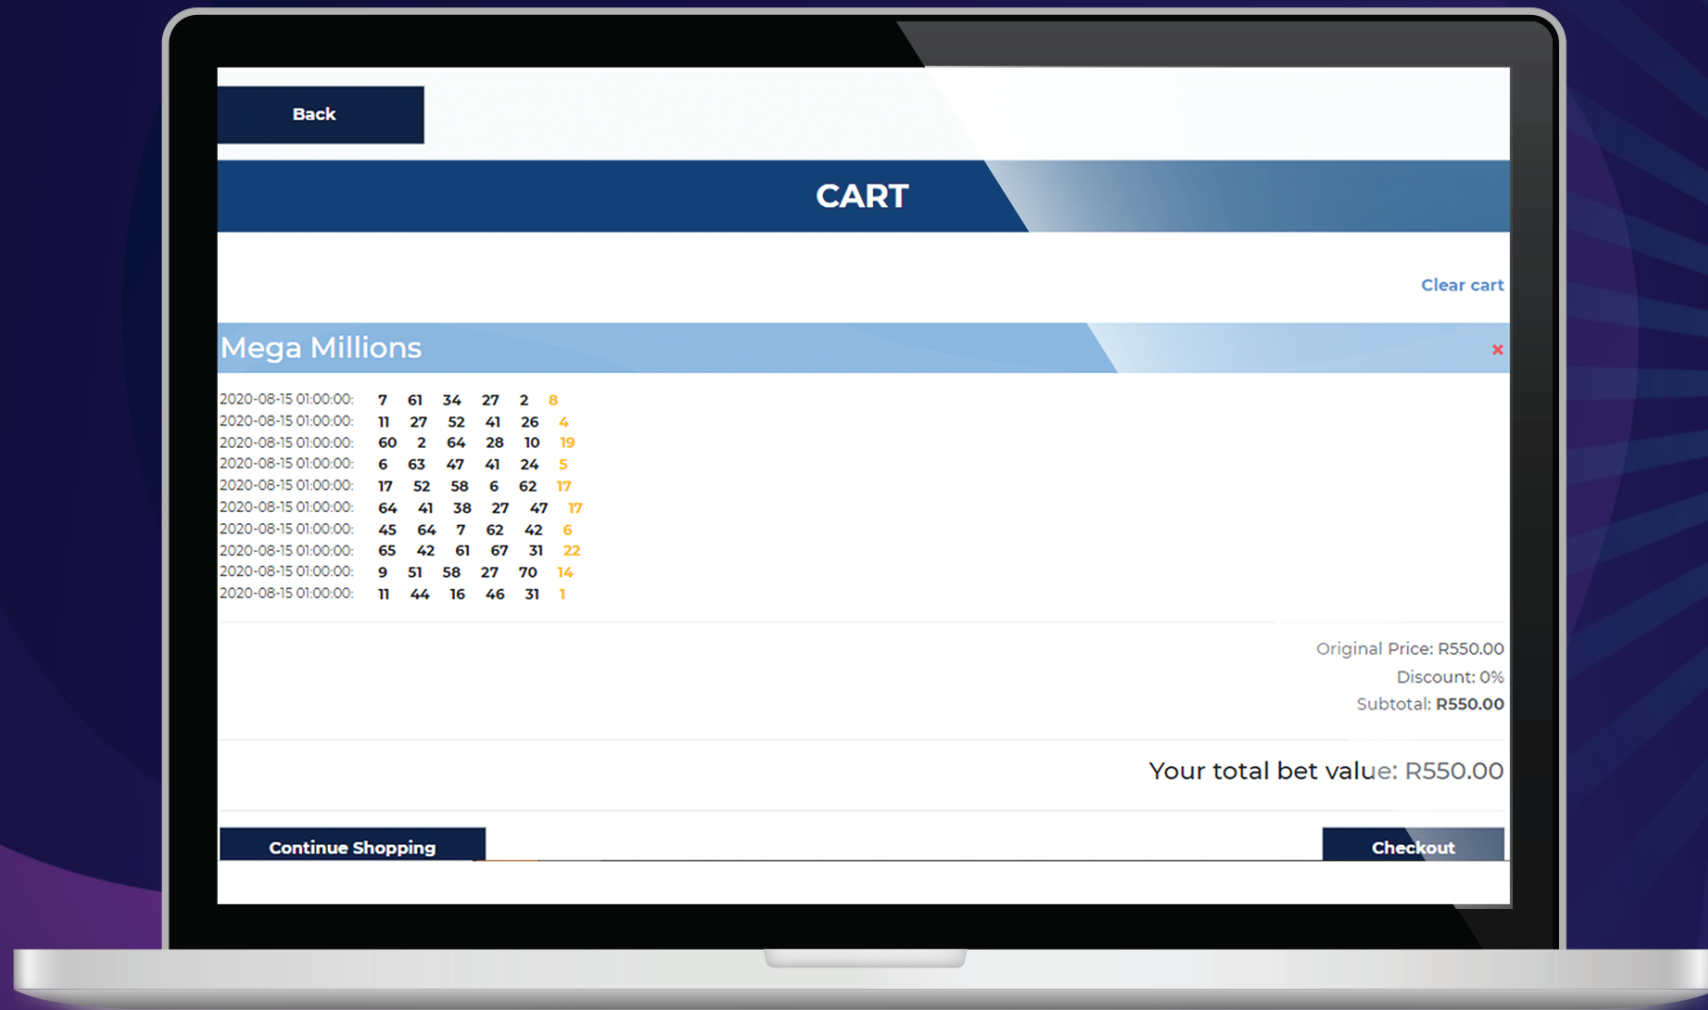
Back

CART

Clear cart

Mega Millions

×

2020-08-15 01:00:00: 7 61 34 27 2 8
2020-08-15 01:00:00: 11 27 52 41 26 4
2020-08-15 01:00:00: 60 2 64 28 10 19
2020-08-15 01:00:00: 6 63 47 41 24 5
2020-08-15 01:00:00: 17 52 58 6 62 17
2020-08-15 01:00:00: 64 41 38 27 47 17
2020-08-15 01:00:00: 45 64 7 62 42 6
2020-08-15 01:00:00: 65 42 61 67 31 22
2020-08-15 01:00:00: 9 51 58 27 70 14
2020-08-15 01:00:00: 11 44 16 46 31 1

Original Price: R550.00
Discount: 0%
Subtotal: R550.00

Your total bet value: R550.00

Continue Shopping

Checkout